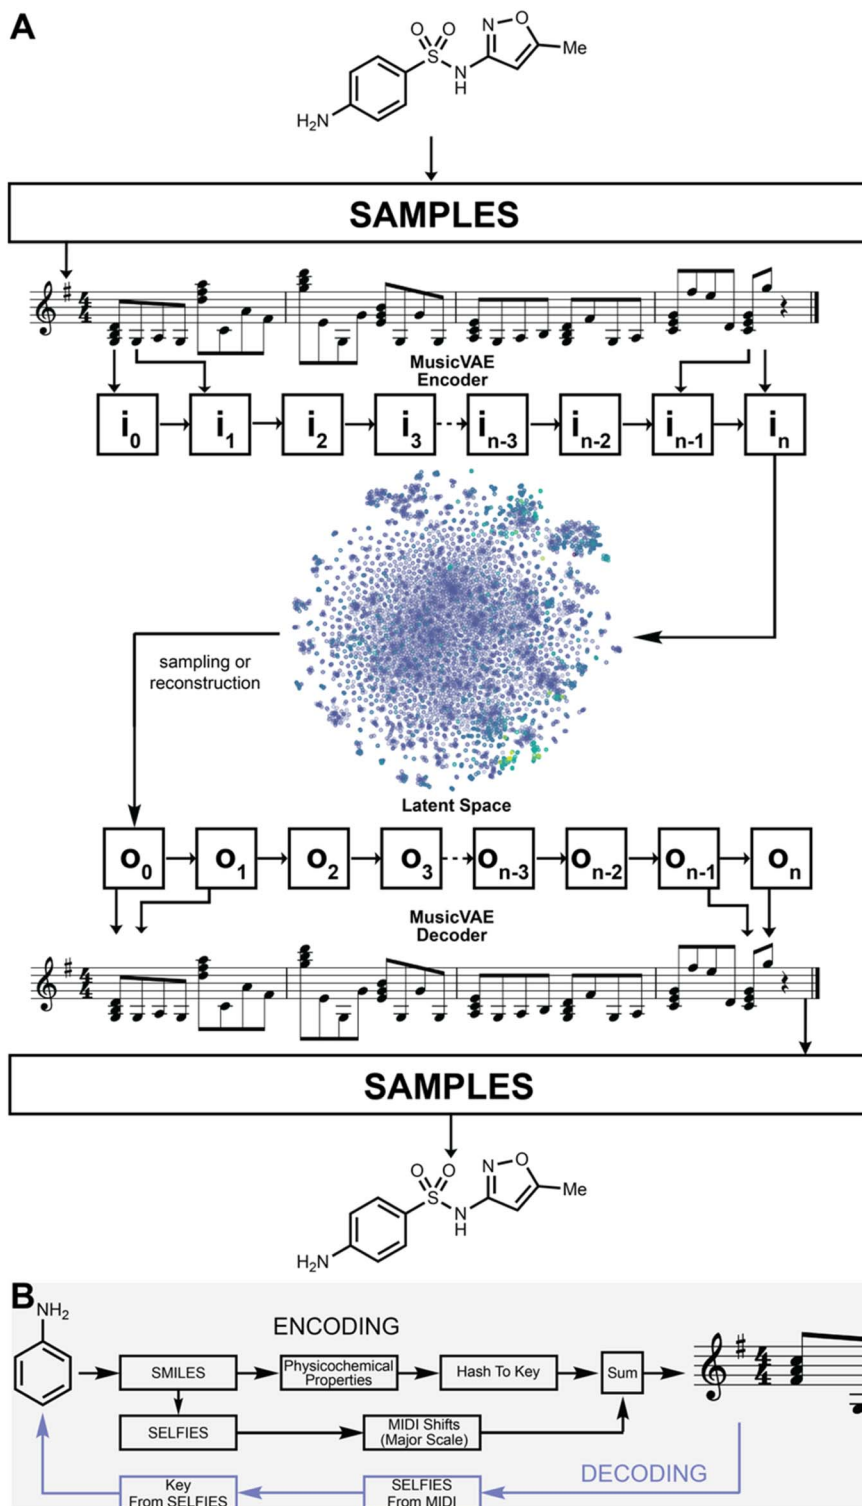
A

O O
N–O
S
N
H
Me
$H_2N$

SAMPLES

MusicVAE
Encoder

$i_0$ $i_1$ $i_2$ $i_3$ $i_{n-3}$ $i_{n-2}$ $i_{n-1}$ $i_n$

sampling or
reconstruction

Latent Space

$o_0$ $o_1$ $o_2$ $o_3$ $o_{n-3}$ $o_{n-2}$ $o_{n-1}$ $o_n$

MusicVAE
Decoder

SAMPLES

O O
N–O
S
N
H
Me
$H_2N$

B

$NH_2$

ENCODING

SMILES

Physicochemical Properties

Hash To Key

Sum

SELFIES

MIDI Shifts (Major Scale)

DECODING

Key From SELFIES

SELFIES From MIDI